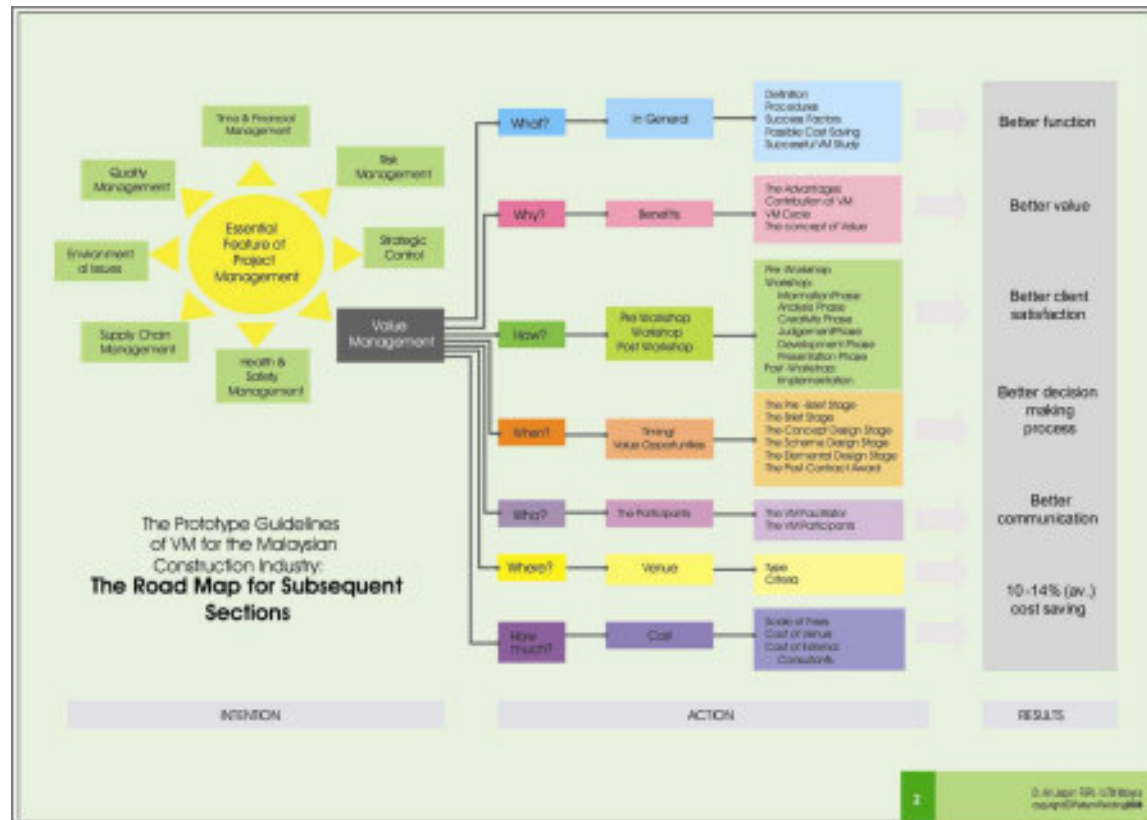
Time & Financial Management

Quality Management

Risk Management

Essential Feature of Project Management

Environment al Issues

Strategic Control

Supply Chain Management

Health & Safety Management

Value Management

What?

In General

Definition
Procedures
Success Factors
Possible Cost Saving
Successful VM Study

Better function

Why?

Benefits

The Advantages
Contribution of VM
VM Cycle
The concept of Value

Better value

How?

Pre Workshop
Workshop
Post Workshop

Pre -Workshop
Workshop
Information Phase
Analysis Phase
Creativity Phase
Judgement Phase
Development Phase
Presentation Phase
Post -Workshop
Implementation

Better client satisfaction

When?

Timing/ Value Opportunities

The Pre -Brief Stage
The Brief Stage
The Concept Design Stage
The Scheme Design Stage
The Elemental Design Stage
The Post Contract Award

Better decision making process

Who?

The Participants

The VM Facilitator
The VM Participants

Better communication

Where?

Venue

Type
Criteria

10-14% (av.) cost saving

How much?

Cost

Scale of Fees
Cost of Venue
Cost of External Consultants

The Prototype Guidelines of VM for the Malaysian Construction Industry:
The Road Map for Subsequent Sections

INTENTION

ACTION

RESULTS

2

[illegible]
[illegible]